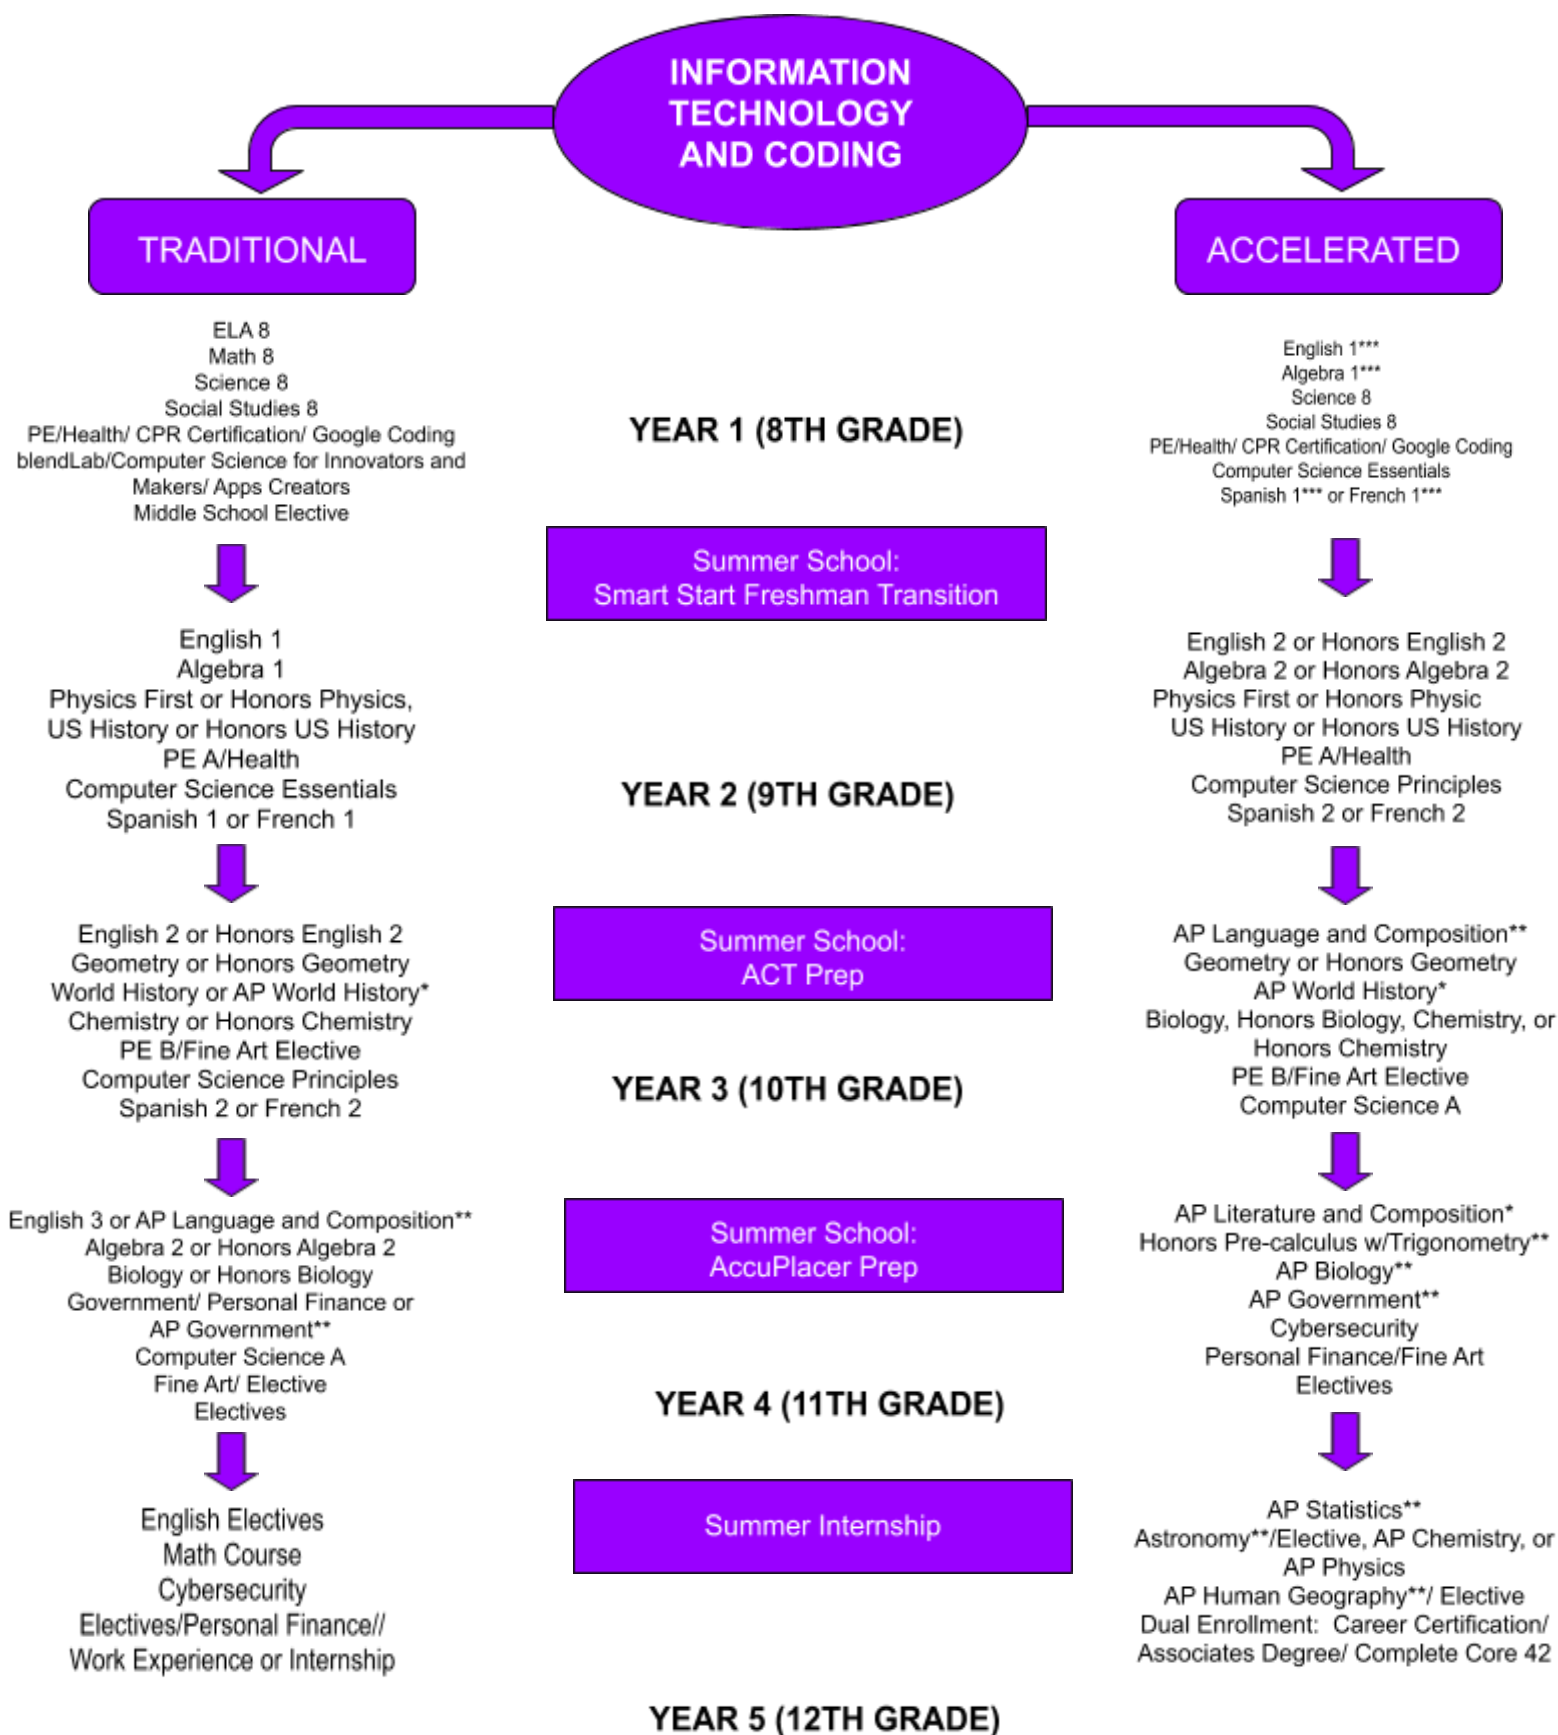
INFORMATION TECHNOLOGY AND CODING

TRADITIONAL

ACCELERATED

ELA 8
Math 8
Science 8
Social Studies 8
PE/Health/ CPR Certification/ Google Coding
blendLab/Computer Science for Innovators and Makers/ Apps Creators
Middle School Elective

YEAR 1 (8TH GRADE)

English 1***
Algebra 1***
Science 8
Social Studies 8
PE/Health/ CPR Certification/ Google Coding
Computer Science Essentials
Spanish 1*** or French 1***

Summer School:
Smart Start Freshman Transition

English 1
Algebra 1
Physics First or Honors Physics,
US History or Honors US History
PE A/Health
Computer Science Essentials
Spanish 1 or French 1

YEAR 2 (9TH GRADE)

English 2 or Honors English 2
Algebra 2 or Honors Algebra 2
Physics First or Honors Physic
US History or Honors US History
PE A/Health
Computer Science Principles
Spanish 2 or French 2

English 2 or Honors English 2
Geometry or Honors Geometry
World History or AP World History*
Chemistry or Honors Chemistry
PE B/Fine Art Elective
Computer Science Principles
Spanish 2 or French 2

Summer School:
ACT Prep

YEAR 3 (10TH GRADE)

AP Language and Composition**
Geometry or Honors Geometry
AP World History*
Biology, Honors Biology, Chemistry, or Honors Chemistry
PE B/Fine Art Elective
Computer Science A

English 3 or AP Language and Composition**
Algebra 2 or Honors Algebra 2
Biology or Honors Biology
Government/ Personal Finance or AP Government**
Computer Science A
Fine Art/ Elective
Electives

Summer School:
AccuPlacer Prep

YEAR 4 (11TH GRADE)

AP Literature and Composition*
Honors Pre-calculus w/Trigonometry**
AP Biology**
AP Government**
Cybersecurity
Personal Finance/Fine Art
Electives

English Electives
Math Course
Cybersecurity
Electives/Personal Finance//
Work Experience or Internship

Summer Internship

YEAR 5 (12TH GRADE)

AP Statistics**
Astronomy**/Elective, AP Chemistry, or AP Physics
AP Human Geography**/ Elective
Dual Enrollment: Career Certification/ Associates Degree/ Complete Core 42